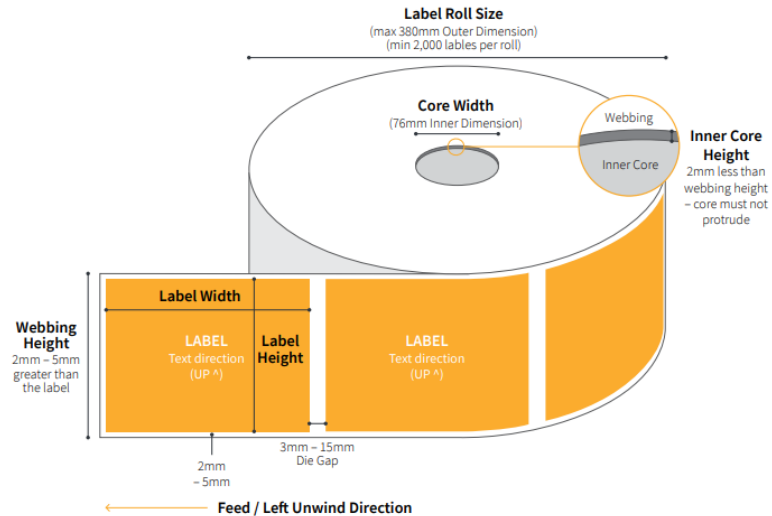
Label Roll Size
(max 380mm Outer Dimension)
(min 2,000 lables per roll)

Core Width
(76mm Inner Dimension)

Webbing

Inner Core

Inner Core Height
2mm less than webbing height – core must not protrude

Webbing Height
2mm – 5mm greater than the label

Label Width

LABEL
Text direction
(UP ^)

Label Height

LABEL
Text direction
(UP ^)

2mm – 5mm

3mm – 15mm
Die Gap

Feed / Left Unwind Direction